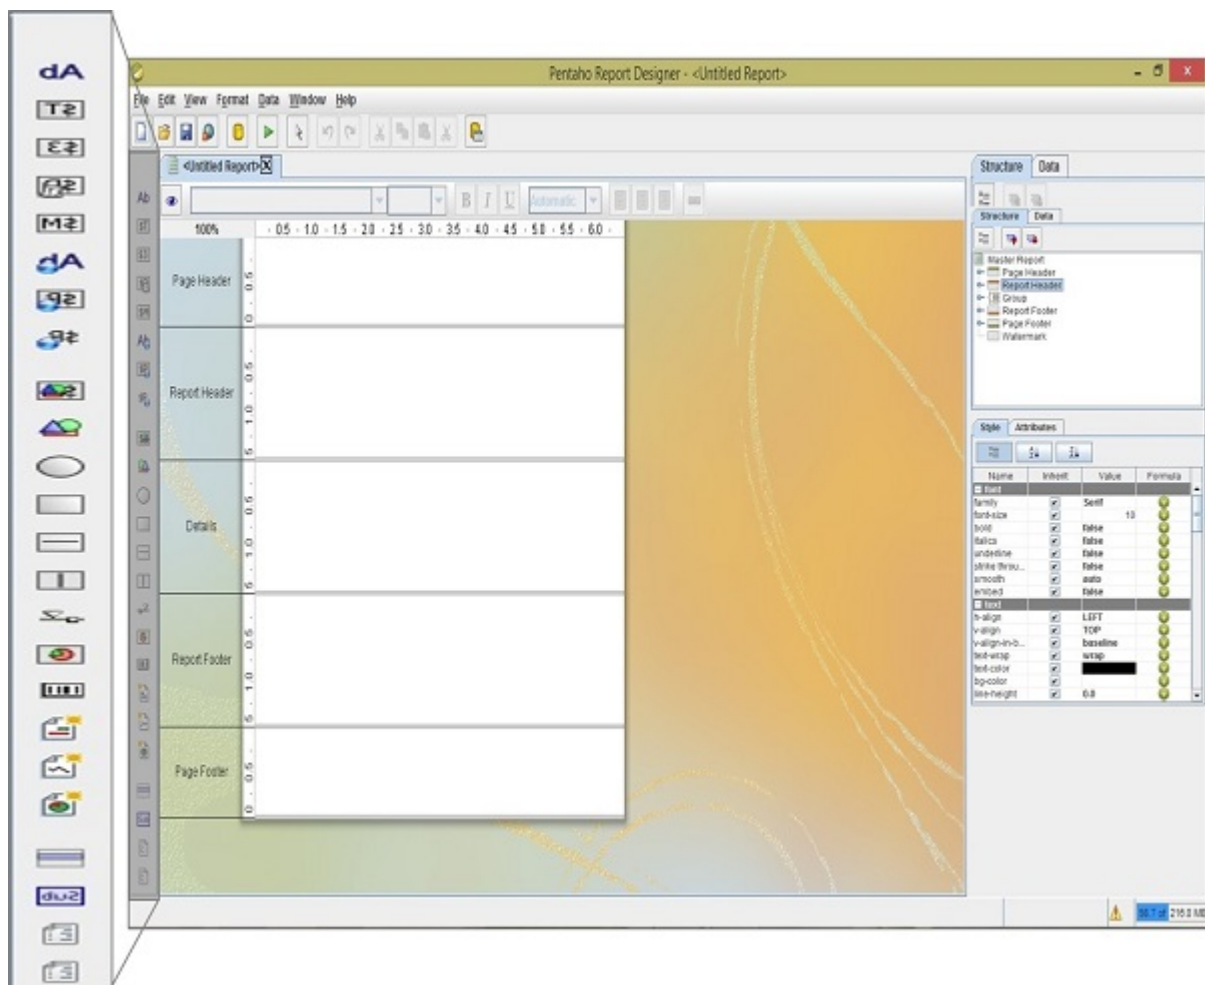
Pentaho Report Designer - <Untitled Report>

File Edit View Format Data Window Help

<Untitled Report>

Automatic

100%

0.5 1.0 1.5 2.0 2.5 3.0 3.5 4.0 4.5 5.0 5.5 6.0

Page Header

Report Header

Details

Report Footer

Page Footer

Structure Data

Structure Data

Master Report
Page Header
Report Header
Group
Report Footer
Page Footer
Watermark

Style Attributes

| Name | Inherit | Value | Formula |
|---|---|---|---|
| font | | | |
| family | ☑ | Serif | |
| font-size | ☑ | 10 | |
| bold | ☑ | false | |
| italics | ☑ | false | |
| underline | ☑ | false | |
| strike-throu... | ☑ | false | |
| smooth | ☑ | auto | |
| embed | ☑ | false | |
| text | | | |
| h-align | ☑ | LEFT | |
| v-align | ☑ | TOP | |
| v-align-in-b... | ☑ | baseline | |
| text-wrap | ☑ | wrap | |
| text-color | ☑ | | |
| bg-color | ☑ | | |
| line-height | ☑ | 0.0 | |

56.7 of 216.0 MB